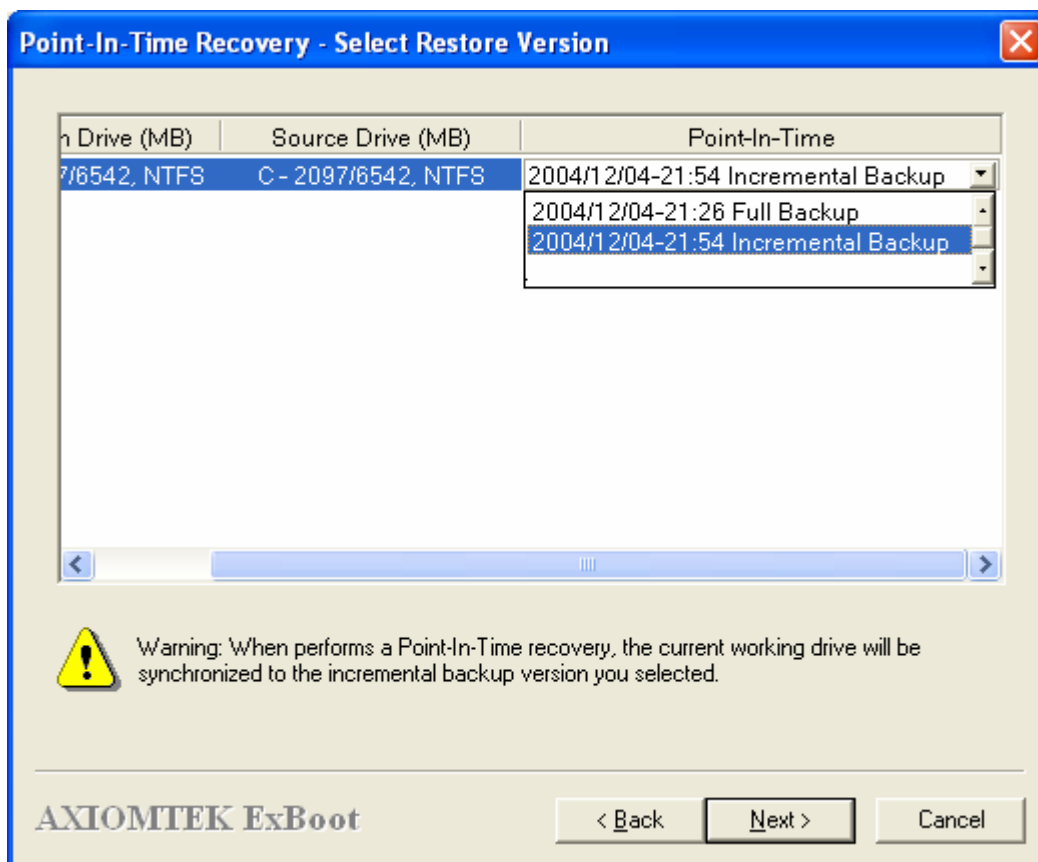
Point-In-Time Recovery - Select Restore Version

| n Drive (MB) | Source Drive (MB) | Point-In-Time |
|---|---|---|
| 7/6542, NTFS | C - 2097/6542, NTFS | 2004/12/04-21:54 Incremental Backup |

2004/12/04-21:26 Full Backup
2004/12/04-21:54 Incremental Backup

Warning: When performs a Point-In-Time recovery, the current working drive will be synchronized to the incremental backup version you selected.

AXIOMTEK ExBoot

< Back Next > Cancel